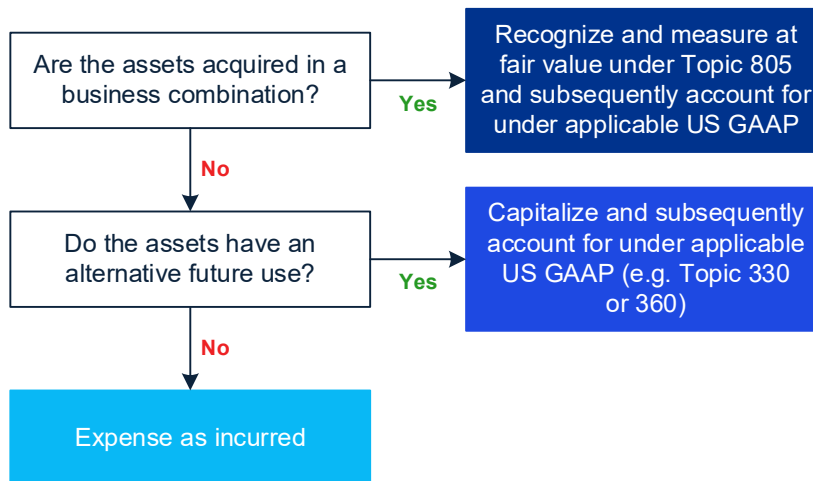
Are the assets acquired in a business combination?

Yes

Recognize and measure at fair value under Topic 805 and subsequently account for under applicable US GAAP

No

Do the assets have an alternative future use?

Yes

Capitalize and subsequently account for under applicable US GAAP (e.g. Topic 330 or 360)

No

Expense as incurred